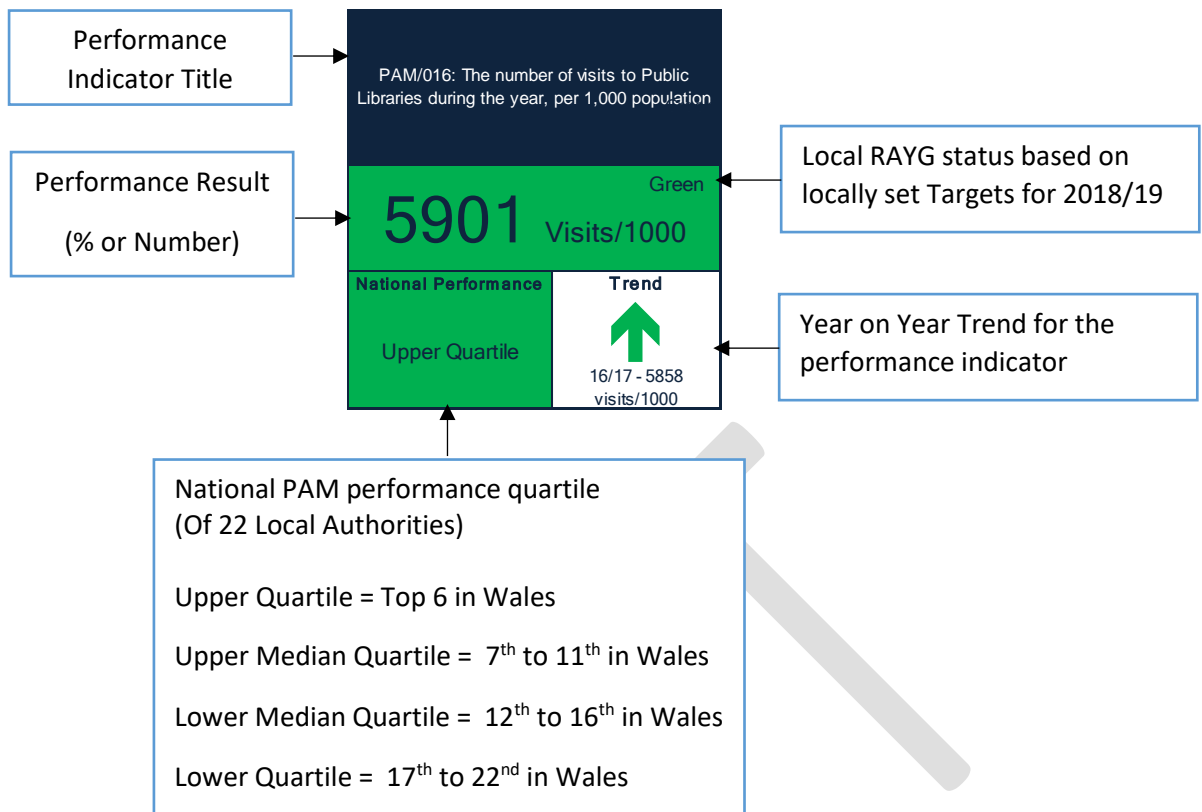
Performance Indicator Title

PAM/016: The number of visits to Public Libraries during the year, per 1,000 population

Local RAYG status based on locally set Targets for 2018/19

Performance Result

(% or Number)

Green

5901 Visits/1000

National Performance

Upper Quartile

Trend

16/17 - 5858 visits/1000

Year on Year Trend for the performance indicator

National PAM performance quartile
(Of 22 Local Authorities)

Upper Quartile = Top 6 in Wales

Upper Median Quartile = $7^{th}$ to $11^{th}$ in Wales

Lower Median Quartile = $12^{th}$ to $16^{th}$ in Wales

Lower Quartile = $17^{th}$ to $22^{nd}$ in Wales